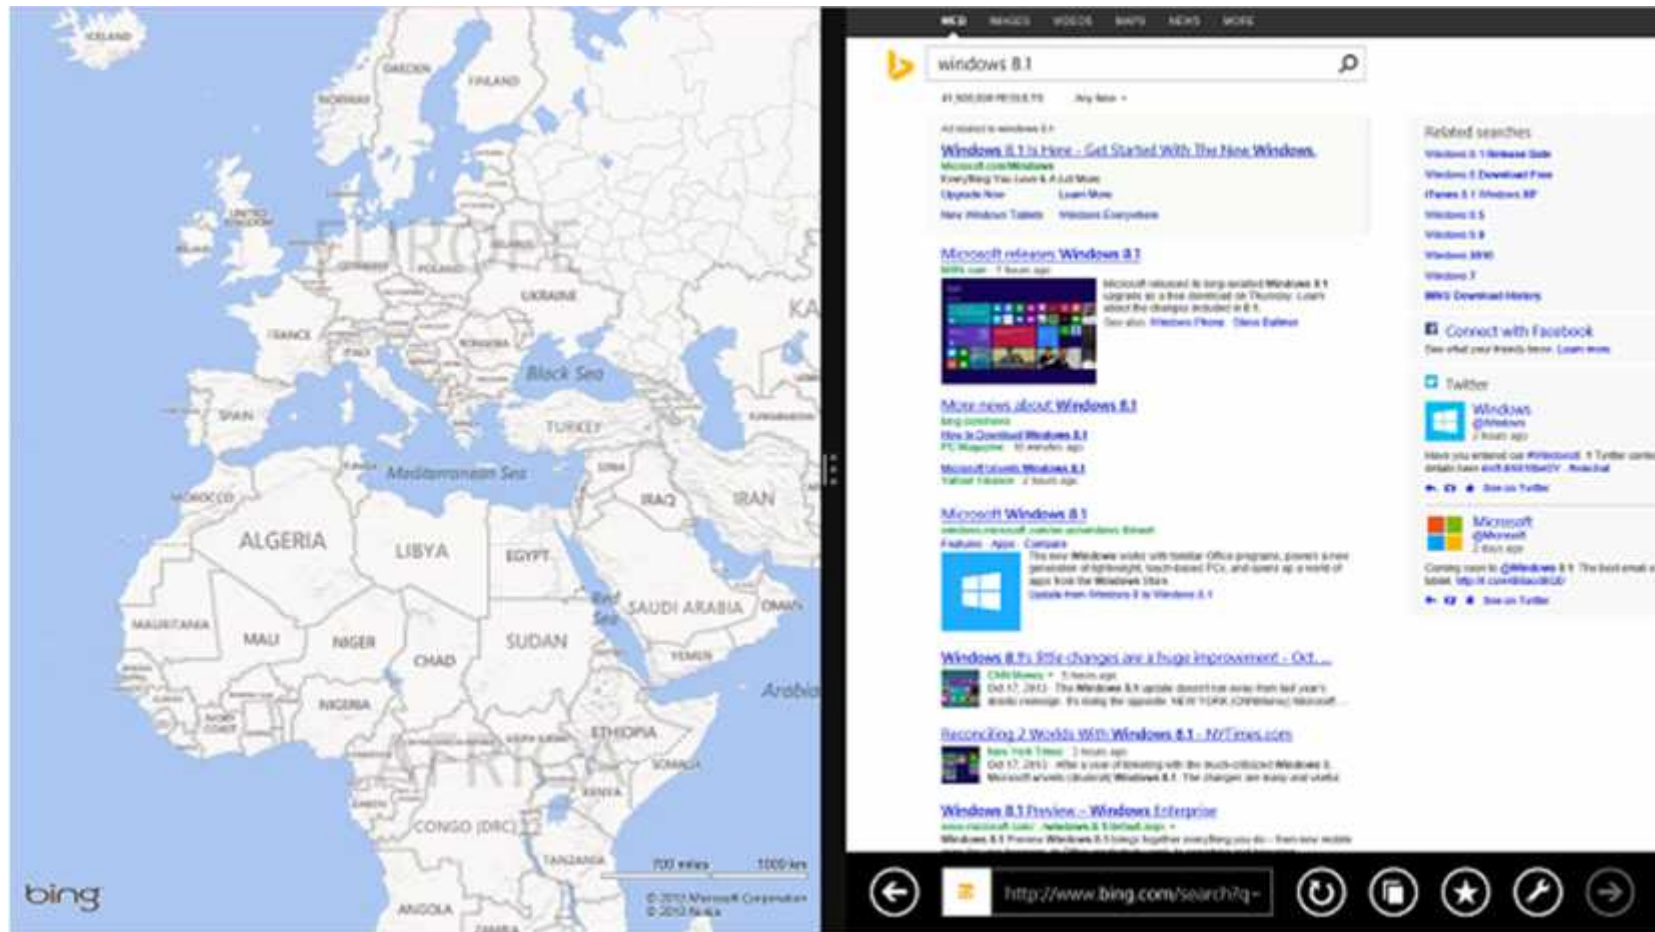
ICELAND
SWEDEN
FINLAND
NORWAY
UNITED KINGDOM
EUROPE
GERMANY
POLAND
UKRAINE
FRANCE
ITALY
ROMANIA
Black Sea
SPAIN
TURKEY
Mediterranean Sea
SYRIA
MOROCCO
IRAQ
IRAN
KA
ALGERIA
LIBYA
EGYPT
Red Sea
SAUDI ARABIA
OMAN
MAURITANIA
MALI
NIGER
CHAD
SUDAN
YEMEN
Arabia
NIGERIA
ETHIOPIA
SOMALIA
KENYA
CONGO (DRC)
TANZANIA
ANGOLA
AFRICA
bing
700 miles
1000 km
© 2013 Microsoft Corporation
© 2013 Nokia

WEB IMAGES VIDEOS MAPS NEWS MORE
windows 8.1
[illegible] RESULTS Any time
Ads related to windows 8.1
Windows 8.1 Is Here - Get Started With The New Windows.
Microsoft.com/Windows
Upgrade Now Learn More
New Windows Tablets Windows Everywhere
Microsoft releases Windows 8.1
More news about Windows 8.1
How to Download Windows 8.1
Microsoft unveils Windows 8.1
Microsoft Windows 8.1
Features Apps Compare
Windows 8.1's little changes are a huge improvement - Oct ...
Reconciling 2 Worlds With Windows 8.1 - NYTimes.com
Windows 8.1 Preview - Windows Enterprise
Related searches
Connect with Facebook
Twitter
Windows
@Windows
Microsoft
@Microsoft
See on Twitter
http://www.bing.com/search?q=